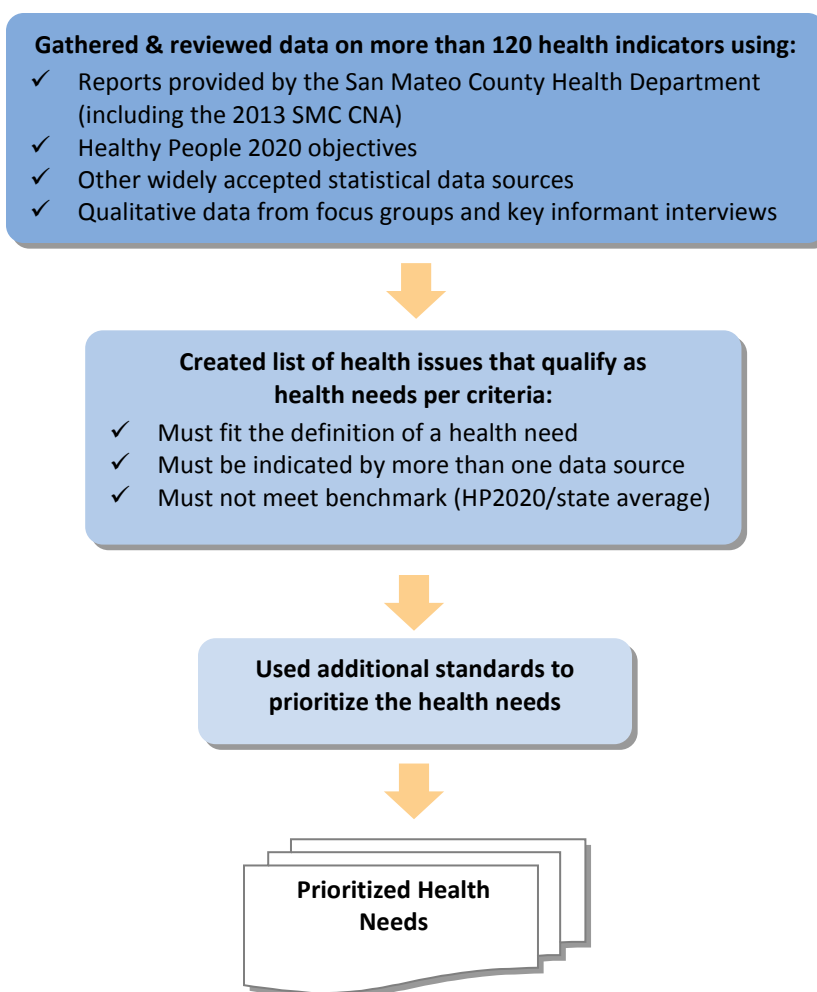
**Gathered & reviewed data on more than 120 health indicators using:**
✓ Reports provided by the San Mateo County Health Department (including the 2013 SMC CNA)
✓ Healthy People 2020 objectives
✓ Other widely accepted statistical data sources
✓ Qualitative data from focus groups and key informant interviews

**Created list of health issues that qualify as health needs per criteria:**
✓ Must fit the definition of a health need
✓ Must be indicated by more than one data source
✓ Must not meet benchmark (HP2020/state average)

**Used additional standards to prioritize the health needs**

**Prioritized Health Needs**